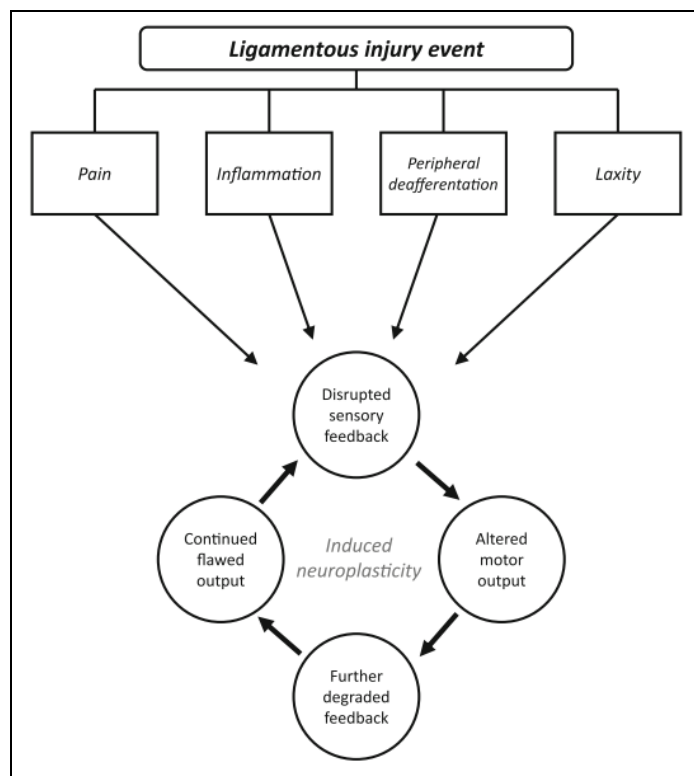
Ligamentous injury event

Pain

Inflammation

Peripheral deafferentation

Laxity

Disrupted sensory feedback

Altered motor output

Further degraded feedback

Continued flawed output

Induced neuroplasticity